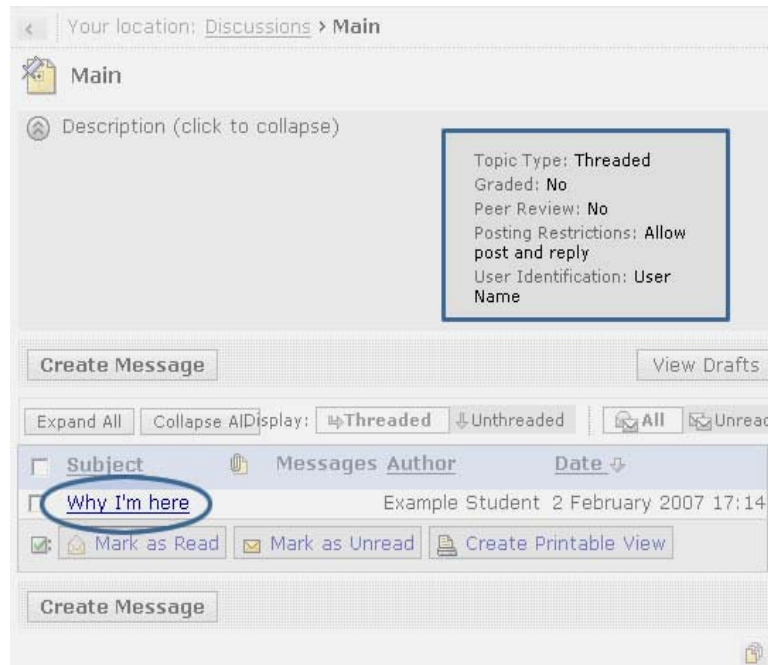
Your location: Discussions > Main

Main

Description (click to collapse)

Topic Type: Threaded
Graded: No
Peer Review: No
Posting Restrictions: Allow post and reply
User Identification: User Name

Create Message

View Drafts

Expand All | Collapse AlDisplay: Threaded | Unthreaded | All | Unrea

| Subject | Messages | Author | Date |
|---|---|---|---|
| Why I'm here | | Example Student | 2 February 2007 17:14 |

Mark as Read | Mark as Unread | Create Printable View

Create Message